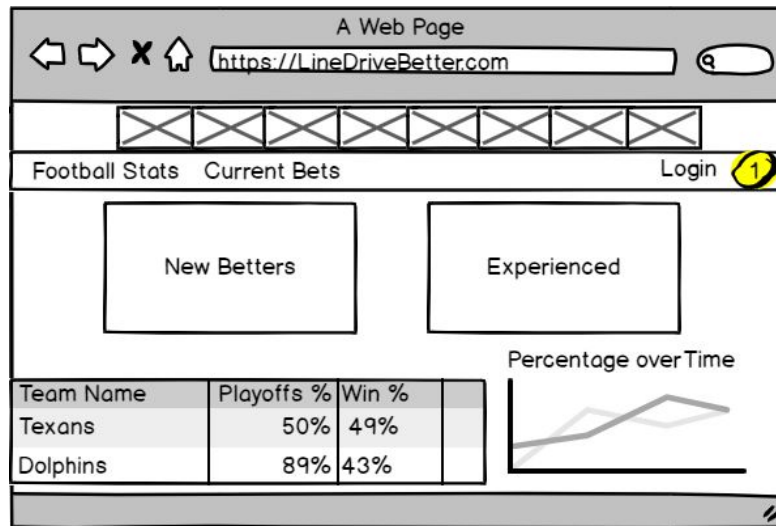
A Web Page

https://LineDriveBetter.com

Football Stats Current Bets

Login 1

New Betters

Experienced

Percentage over Time

| Team Name | Playoffs % | Win % | |
|---|---|---|---|
| Texans | 50% | 49% | |
| Dolphins | 89% | 43% | |